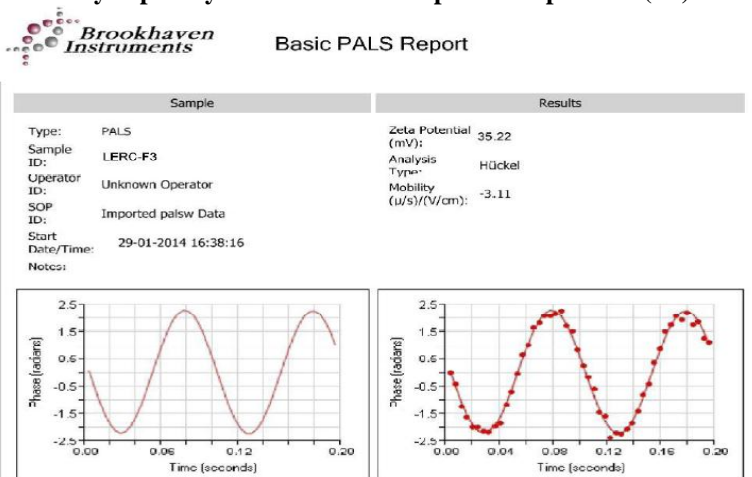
Brookhaven Instruments

Basic PALS Report

| Sample | |
|---|---|
| Type: | PALS |
| Sample ID: | LERC-F3 |
| Operator ID: | Unknown Operator |
| SOP ID: | Imported palsw Data |
| Start Date/Time: | 29-01-2014 16:38:16 |
| Notes: | |

| Results | |
|---|---|
| Zeta Potential (mV): | 35.22 |
| Analysis Type: | Hückel |
| Mobility (μ/s)/(V/cm): | -3.11 |

Phase (radians)
2.5
1.5
0.5
-0.5
-1.5
-2.5
0.00 0.06 0.12 0.20
Time (seconds)

Phase (radians)
2.5
1.5
0.5
-0.5
-1.5
-2.5
0.00 0.04 0.08 0.12 0.16 0.20
Time (seconds)